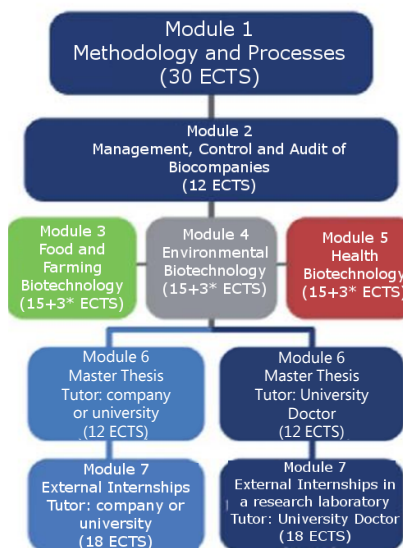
Module 1
Methodology and Processes
(30 ECTS)

Module 2
Management, Control and Audit of Biocompanies
(12 ECTS)

Module 3
Food and Farming Biotechnology
(15+3* ECTS)

Module 4
Environmental Biotechnology
(15+3* ECTS)

Module 5
Health Biotechnology
(15+3* ECTS)

Module 6
Master Thesis
Tutor: company or university
(12 ECTS)

Module 6
Master Thesis
Tutor: University Doctor
(12 ECTS)

Module 7
External Internships
Tutor: company or university
(18 ECTS)

Module 7
External Internships in a research laboratory
Tutor: University Doctor
(18 ECTS)